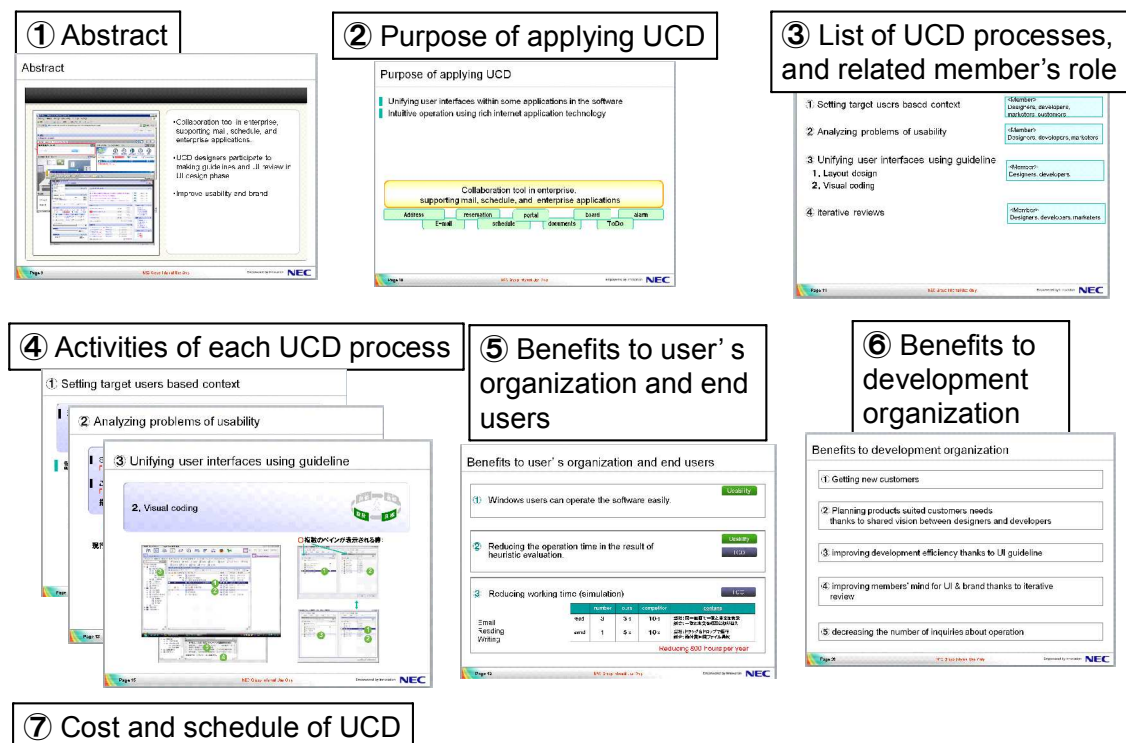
① Abstract

Abstract

• Collaboration tool in enterprise, supporting mail, schedule, and enterprise applications.

• UCD designers participate to making guidelines and UI review in UI design phase.

• Improve usability and brand

Page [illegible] NEC

② Purpose of applying UCD

Purpose of applying UCD

Unifying user interfaces within some applications in the software

Intuitive operation using rich internet application technology

Collaboration tool in enterprise, supporting mail, schedule, and enterprise applications

Address | reservation | portal | board | alarm

E-mail | schedule | documents | ToDo

Page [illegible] NEC

③ List of UCD processes, and related member's role

① Setting target users based context — <Member> Designers, developers, marketers, customers

② Analyzing problems of usability — <Member> Designers, developers, marketers

③ Unifying user interfaces using guideline — <Member> Designers, developers
1. Layout design
2. Visual coding

④ Iterative reviews — <Member> Designers, developers, marketers

Page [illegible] NEC

④ Activities of each UCD process

① Setting target users based context

② Analyzing problems of usability

③ Unifying user interfaces using guideline

2. Visual coding

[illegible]

Page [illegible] NEC

⑤ Benefits to user's organization and end users

Benefits to user's organization and end users

① Windows users can operate the software easily. — Usability

② Reducing the operation time in the result of heuristic evaluation. — Usability, UCD

③ Reducing working time (simulation) — UCD

| | | number | ours | competitor | contents |
|---|---|---|---|---|---|
| Email Reading Writing | read | 3 | 3 s | 10 s | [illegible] |
| | send | 1 | 5 s | 10 s | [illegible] |

Reducing 600 hours per year

Page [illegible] NEC

⑥ Benefits to development organization

Benefits to development organization

① Getting new customers

② Planning products suited customers needs thanks to shared vision between designers and developers

③ improving development efficiency thanks to UI guideline

④ improving members' mind for UI & brand thanks to iterative review

⑤ decreasing the number of inquiries about operation

Page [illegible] NEC

⑦ Cost and schedule of UCD